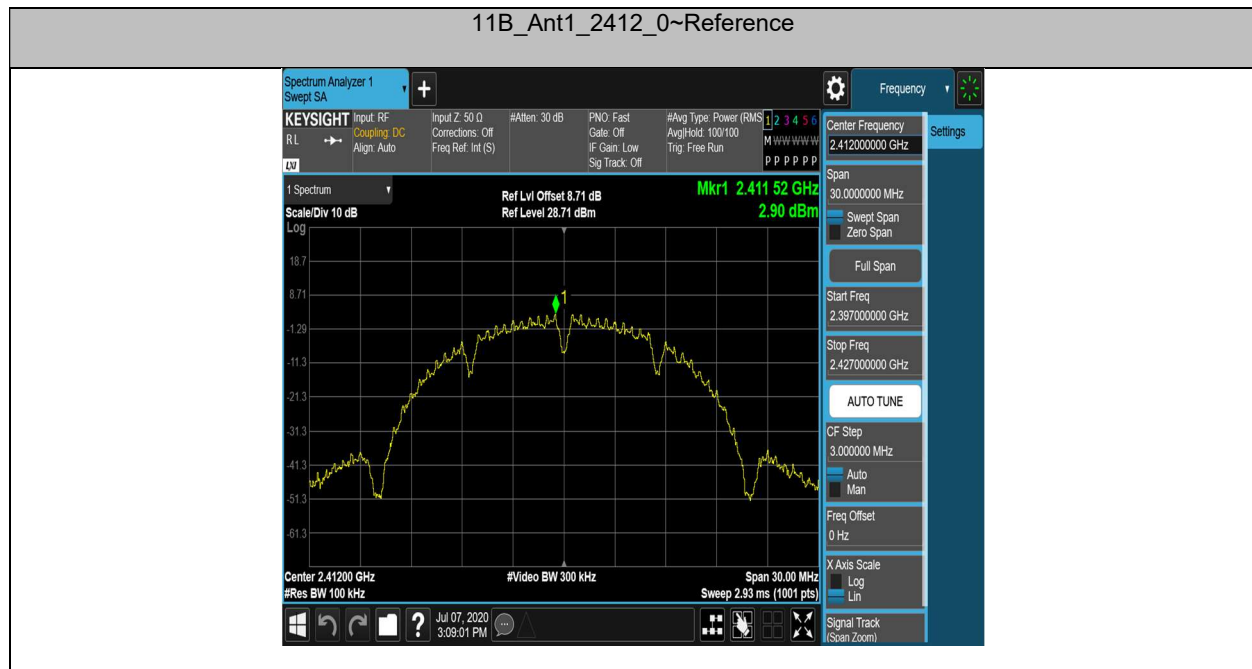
11B_Ant1_2412_0~Reference

Spectrum Analyzer 1
Swept SA

Frequency

KEYSIGHT RL LXI Input: RF Coupling: DC Align: Auto | Input Z: 50 Ω Corrections: Off Freq Ref: Int (S) | #Atten: 30 dB | PNO: Fast Gate: Off IF Gain: Low Sig Track: Off | #Avg Type: Power (RMS) Avg|Hold: 100/100 Trig: Free Run | 1 2 3 4 5 6 M WWWWW P P P P P P

1 Spectrum
Scale/Div 10 dB
Log
Ref Lvl Offset 8.71 dB
Ref Level 28.71 dBm
Mkr1 2.411 52 GHz
2.90 dBm

18.7
8.71
-1.29
-11.3
-21.3
-31.3
-41.3
-51.3
-61.3

1

Center 2.41200 GHz
#Res BW 100 kHz
#Video BW 300 kHz
Span 30.00 MHz
Sweep 2.93 ms (1001 pts)

Jul 07, 2020
3:09:01 PM

Center Frequency
2.412000000 GHz
Settings
Span
30.000000 MHz
Swept Span
Zero Span
Full Span
Start Freq
2.397000000 GHz
Stop Freq
2.427000000 GHz
AUTO TUNE
CF Step
3.000000 MHz
Auto
Man
Freq Offset
0 Hz
X Axis Scale
Log
Lin
Signal Track
(Span Zoom)